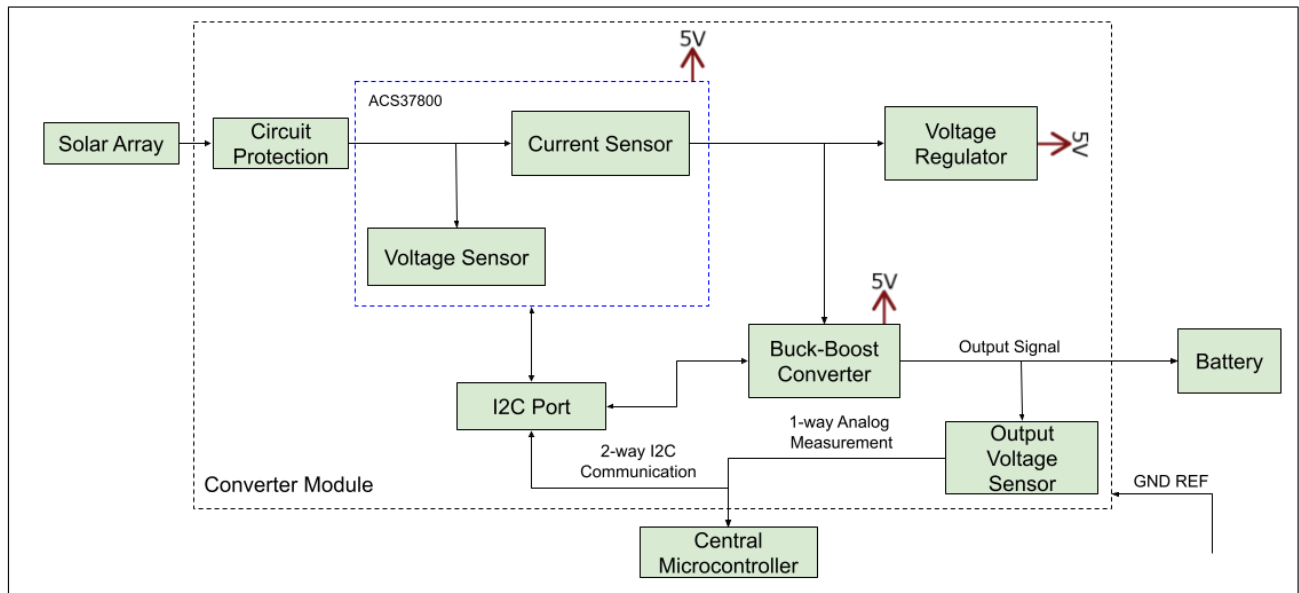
5V

ACS37800

Solar Array

Circuit Protection

Current Sensor

Voltage Regulator

5V

Voltage Sensor

5V

Buck-Boost Converter

Output Signal

Battery

I2C Port

1-way Analog Measurement

Output Voltage Sensor

2-way I2C Communication

Converter Module

GND REF

Central Microcontroller